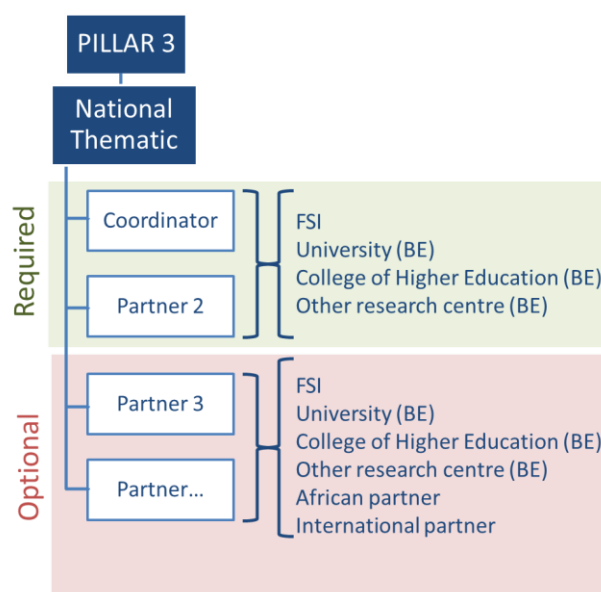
PILLAR 3

National Thematic

Required

Coordinator

Partner 2

FSI
University (BE)
College of Higher Education (BE)
Other research centre (BE)

Optional

Partner 3

Partner...

FSI
University (BE)
College of Higher Education (BE)
Other research centre (BE)
African partner
International partner